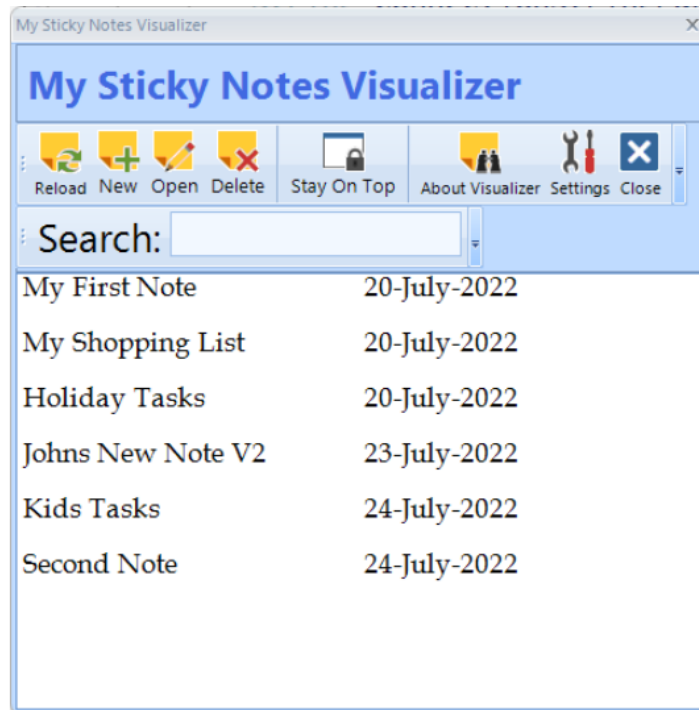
My Sticky Notes Visualizer

My Sticky Notes Visualizer

Reload New Open Delete Stay On Top About Visualizer Settings Close

Search:

| | |
|---|---|
| My First Note | 20-July-2022 |
| My Shopping List | 20-July-2022 |
| Holiday Tasks | 20-July-2022 |
| Johns New Note V2 | 23-July-2022 |
| Kids Tasks | 24-July-2022 |
| Second Note | 24-July-2022 |